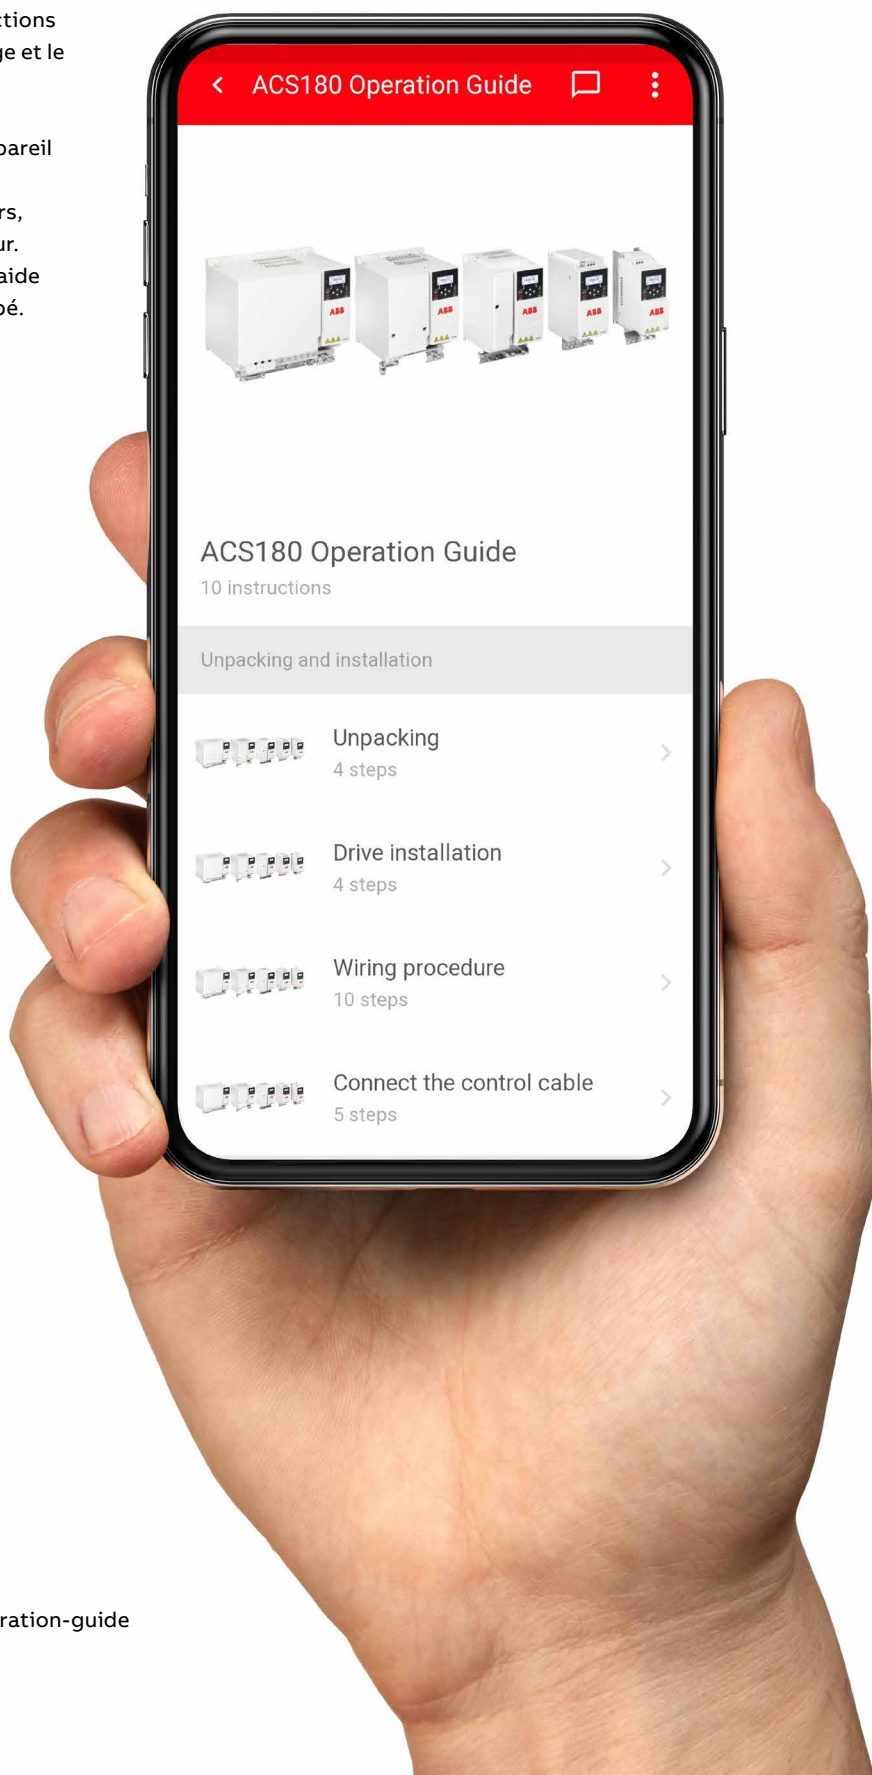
tions
ge et le

pareil

rs,
ur.
aide
pé.

ration-guide

ACS180 Operation Guide

ABB ABB ABB ABB ABB

ACS180 Operation Guide
10 instructions

Unpacking and installation

Unpacking
4 steps

Drive installation
4 steps

Wiring procedure
10 steps

Connect the control cable
5 steps